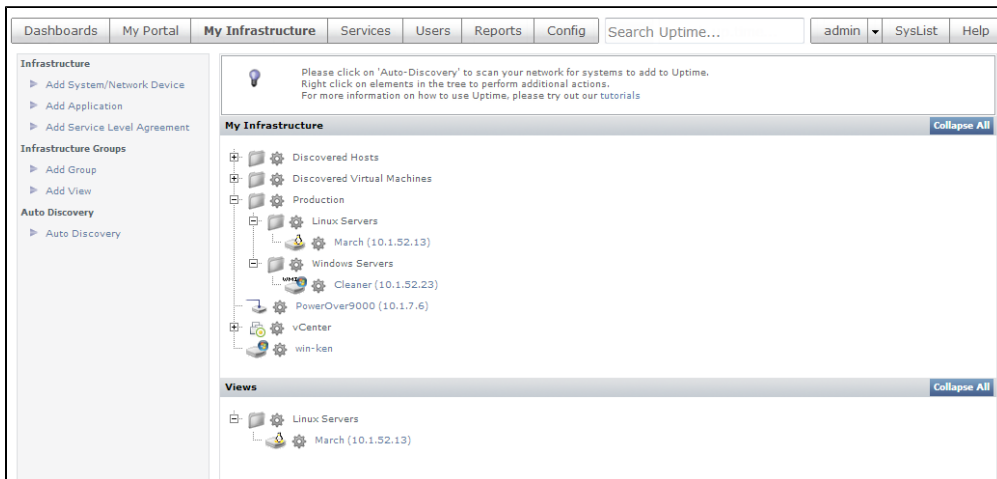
Dashboards | My Portal | My Infrastructure | Services | Users | Reports | Config | Search Uptime... | admin | SysList | Help

Infrastructure
Add System/Network Device
Add Application
Add Service Level Agreement
Infrastructure Groups
Add Group
Add View
Auto Discovery
Auto Discovery

Please click on 'Auto-Discovery' to scan your network for systems to add to Uptime.
Right click on elements in the tree to perform additional actions.
For more information on how to use Uptime, please try out our tutorials

My Infrastructure
Collapse All

Discovered Hosts
Discovered Virtual Machines
Production
Linux Servers
March (10.1.52.13)
Windows Servers
WMI
Cleaner (10.1.52.23)
PowerOver9000 (10.1.7.6)
vCenter
win-ken

Views
Collapse All

Linux Servers
March (10.1.52.13)